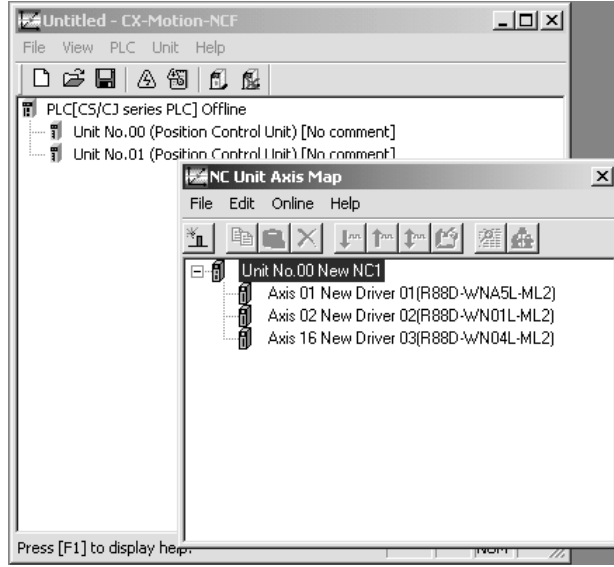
Untitled - CX-Motion-NCF

File View PLC Unit Help

PLC[CS/CJ series PLC] Offline

Unit No.00 (Position Control Unit) [No comment]

Unit No.01 (Position Control Unit) [No comment]

NC Unit Axis Map

File Edit Online Help

Unit No.00 New NC1

Axis 01 New Driver 01(R88D-WNA5L-ML2)

Axis 02 New Driver 02(R88D-WN01L-ML2)

Axis 16 New Driver 03(R88D-WN04L-ML2)

Press [F1] to display help.

NUM